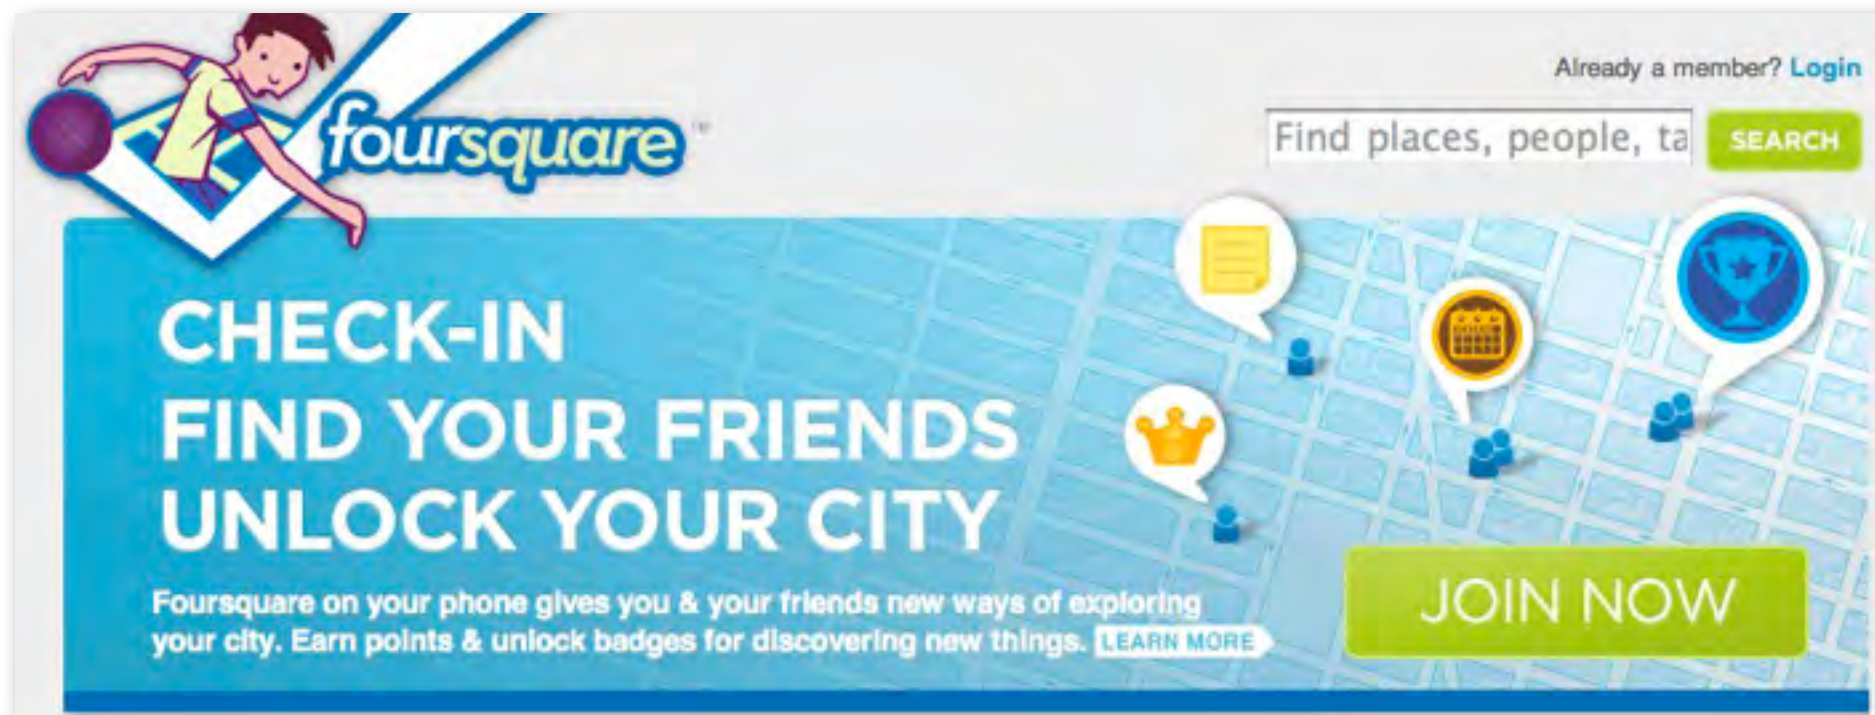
foursquare™

Already a member? Login

Find places, people, ta SEARCH

CHECK-IN
FIND YOUR FRIENDS
UNLOCK YOUR CITY

Foursquare on your phone gives you & your friends new ways of exploring your city. Earn points & unlock badges for discovering new things. LEARN MORE

JOIN NOW